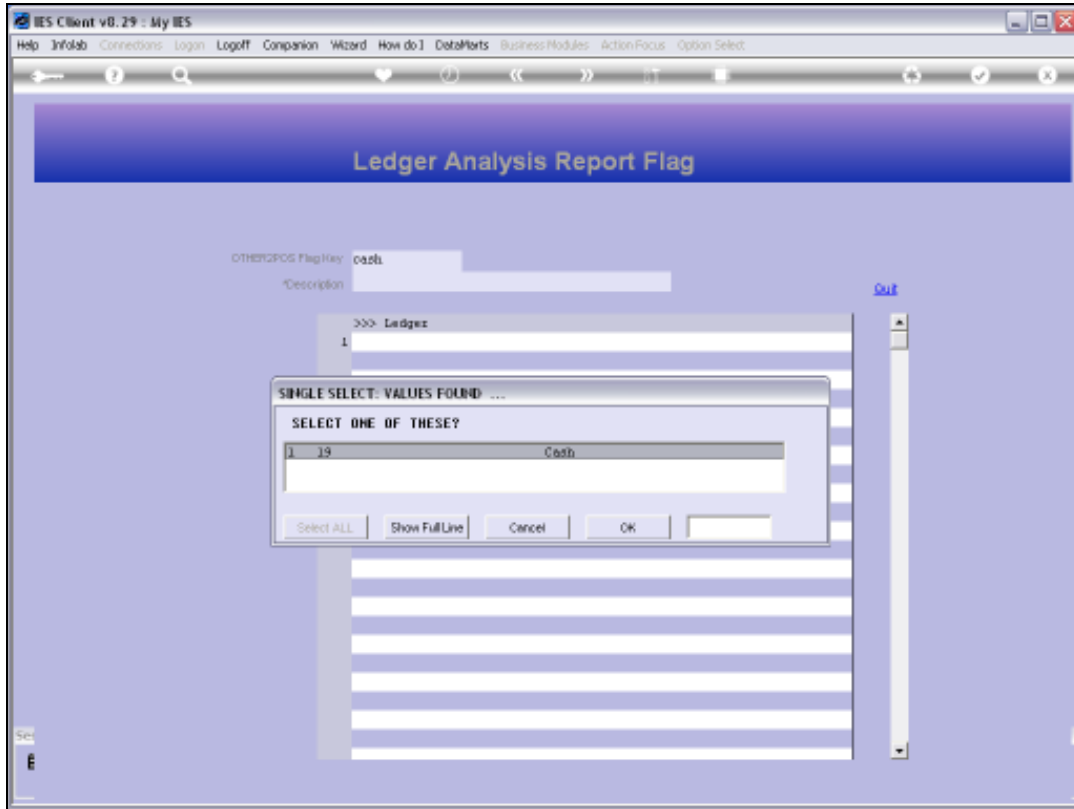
IES Client v8.29 : My IES

Help Infolab Connections Logon Logoff Companion Wizard How do I DataMarts Business Modules Action Focus Option Select

Ledger Analysis Report Flag

OTHER2POS Flag Key cash

*Description

Quit

>>> Ledger

1

SINGLE SELECT: VALUES FOUND ...

SELECT ONE OF THESE?

| 1 | 19 | Cash |
|---|---|---|

Select ALL | Show Full Line | Cancel | OK

Se

E